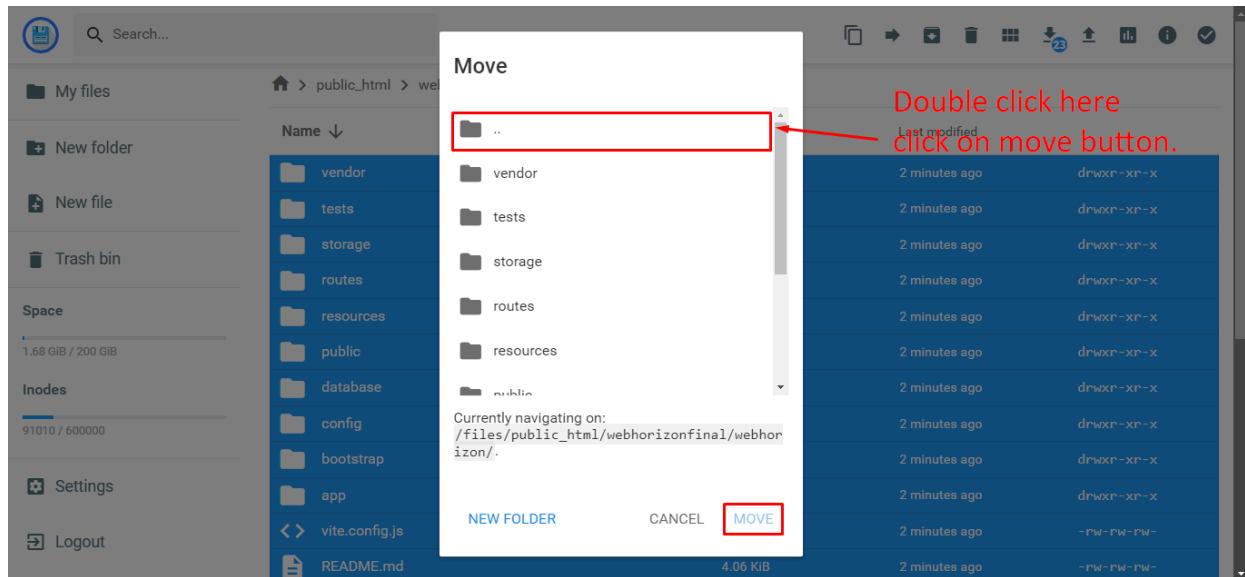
Search...

23

My files

New folder

New file

Trash bin

Space

1.68 GiB / 200 GiB

Inodes

91010 / 600000

Settings

Logout

public_html > web

Name

Last modified

| vendor | | 2 minutes ago | drwxr-xr-x |
|---|---|---|---|
| tests | | 2 minutes ago | drwxr-xr-x |
| storage | | 2 minutes ago | drwxr-xr-x |
| routes | | 2 minutes ago | drwxr-xr-x |
| resources | | 2 minutes ago | drwxr-xr-x |
| public | | 2 minutes ago | drwxr-xr-x |
| database | | 2 minutes ago | drwxr-xr-x |
| config | | 2 minutes ago | drwxr-xr-x |
| bootstrap | | 2 minutes ago | drwxr-xr-x |
| app | | 2 minutes ago | drwxr-xr-x |
| vite.config.js | | 2 minutes ago | -rw-rw-rw- |
| README.md | 4.06 KiB | 2 minutes ago | -rw-rw-rw- |

Move

..

vendor

tests

storage

routes

resources

public

Currently navigating on: /files/public_html/webhorizonfinal/webhorizon/.

NEW FOLDER

CANCEL

MOVE

Double click here
click on move button.